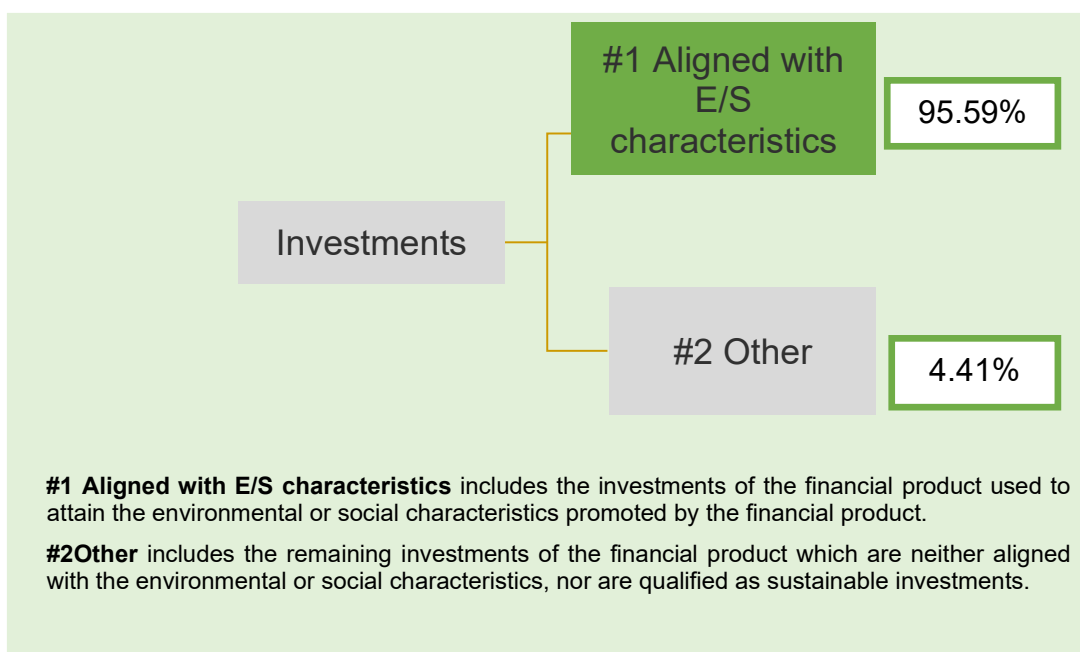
#1 Aligned with E/S characteristics

95.59%

Investments

#2 Other

4.41%

**#1 Aligned with E/S characteristics** includes the investments of the financial product used to attain the environmental or social characteristics promoted by the financial product.

**#2Other** includes the remaining investments of the financial product which are neither aligned with the environmental or social characteristics, nor are qualified as sustainable investments.